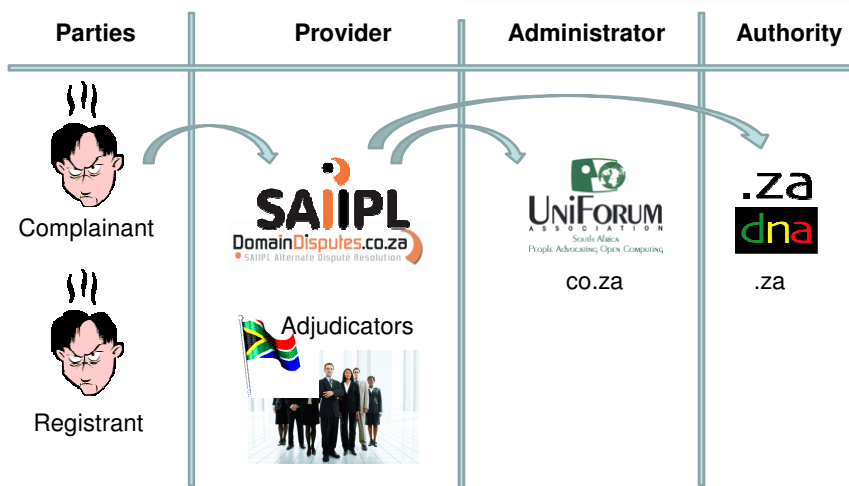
| Parties | Provider | Administrator | Authority |
|---|---|---|---|
| Complainant | SAIIPL DomainDisputes.co.za SAIIPL Alternate Dispute Resolution | UniForum ASSOCIATION South Africa People Advocating Open Computing | .za dna |
| | | co.za | .za |
| Registrant | Adjudicators | | |